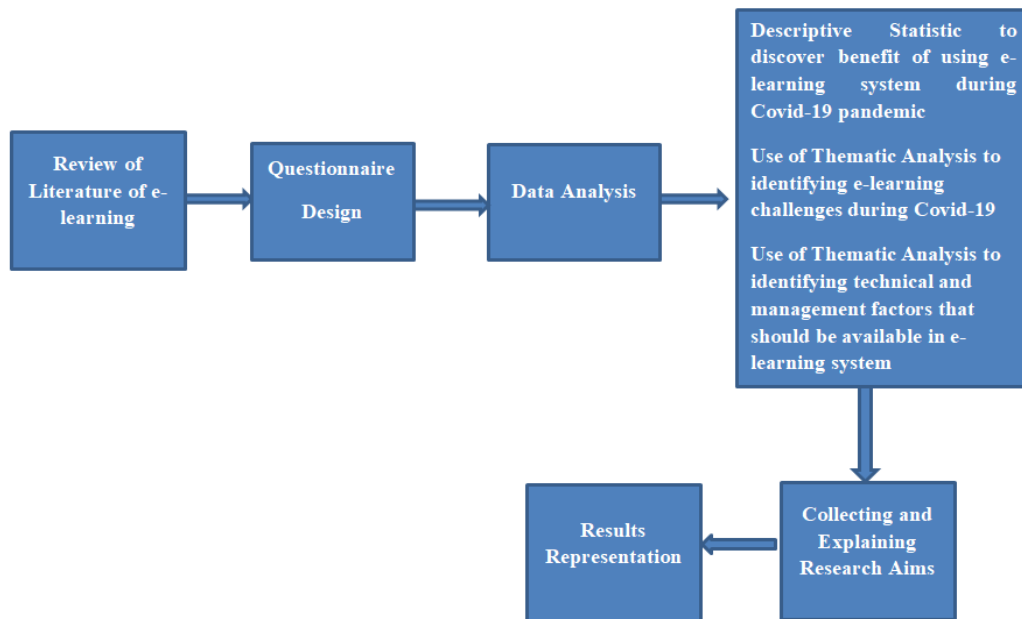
Review of Literature of e-learning

Questionnaire Design

Data Analysis

Descriptive Statistic to discover benefit of using e-learning system during Covid-19 pandemic

Use of Thematic Analysis to identifying e-learning challenges during Covid-19

Use of Thematic Analysis to identifying technical and management factors that should be available in e-learning system

Collecting and Explaining Research Aims

Results Representation